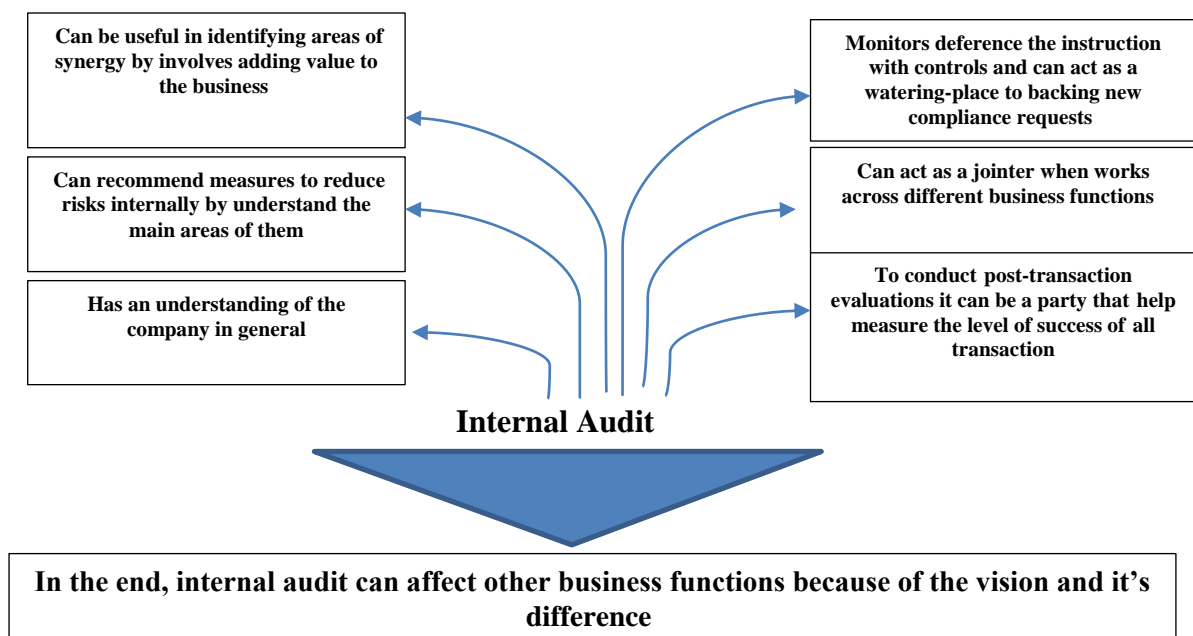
Can be useful in identifying areas of synergy by involves adding value to the business

Can recommend measures to reduce risks internally by understand the main areas of them

Has an understanding of the company in general

Monitors deference the instruction with controls and can act as a watering-place to backing new compliance requests

Can act as a jointer when works across different business functions

To conduct post-transaction evaluations it can be a party that help measure the level of success of all transaction

Internal Audit

In the end, internal audit can affect other business functions because of the vision and it's difference